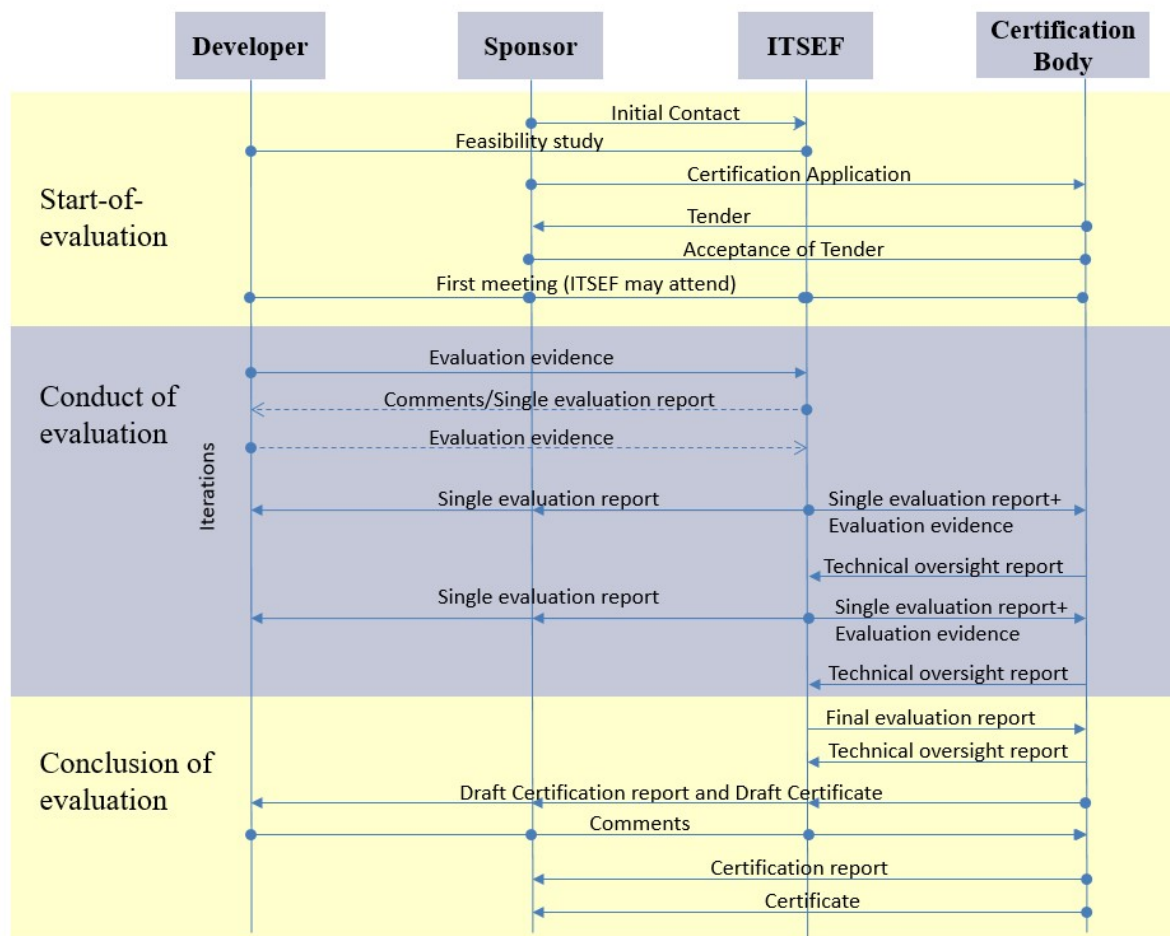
Developer

Sponsor

ITSEF

Certification Body

Start-of-evaluation

Initial Contact

Feasibility study

Certification Application

Tender

Acceptance of Tender

First meeting (ITSEF may attend)

Conduct of evaluation

Iterations

Evaluation evidence

Comments/Single evaluation report

Evaluation evidence

Single evaluation report

Single evaluation report+ Evaluation evidence

Technical oversight report

Single evaluation report

Single evaluation report+ Evaluation evidence

Technical oversight report

Conclusion of evaluation

Final evaluation report

Technical oversight report

Draft Certification report and Draft Certificate

Comments

Certification report

Certificate